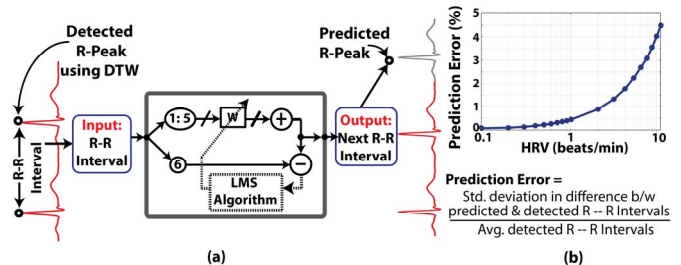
Detected R-Peak using DTW

R-R Interval

Input: R-R Interval

1: 5

W

+

6

−

LMS Algorithm

Output: Next R-R Interval

Predicted R-Peak

(a)

Prediction Error (%)

5
4
3
2
1
0

0.1
1
10

HRV (beats/min)

Prediction Error =
$\frac{\text{Std. deviation in difference b/w predicted \& detected R -- R Intervals}}{\text{Avg. detected R -- R Intervals}}$

(b)